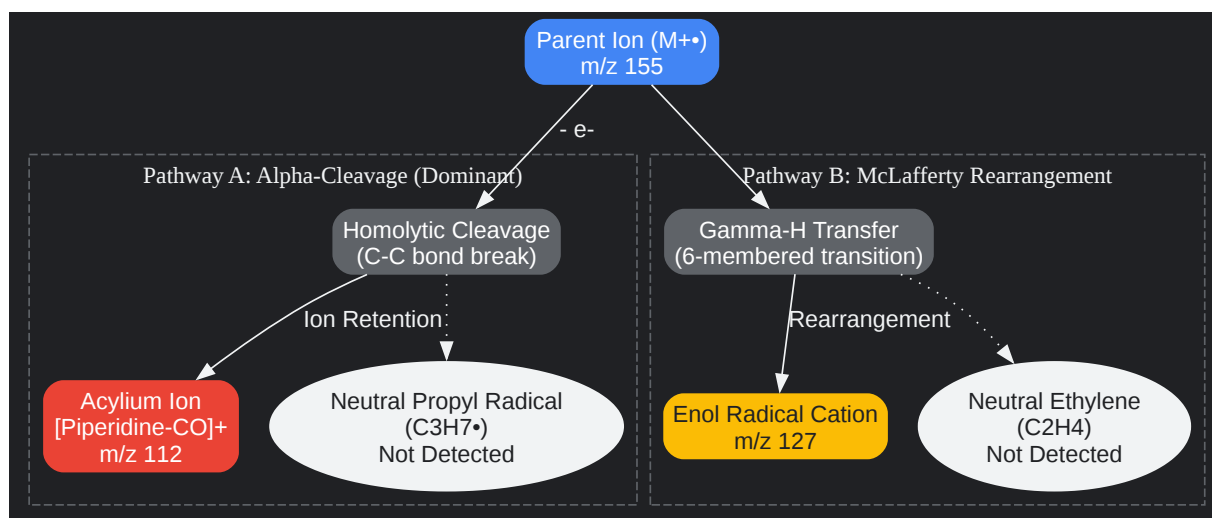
Parent Ion (M+•)
m/z 155

- e-

Pathway A: Alpha-Cleavage (Dominant)

Homolytic Cleavage
(C-C bond break)

Ion Retention

Acylium Ion
[Piperidine-CO]+
m/z 112

Neutral Propyl Radical
(C3H7•)
Not Detected

Pathway B: McLafferty Rearrangement

Gamma-H Transfer
(6-membered transition)

Rearrangement

Enol Radical Cation
m/z 127

Neutral Ethylene
(C2H4)
Not Detected